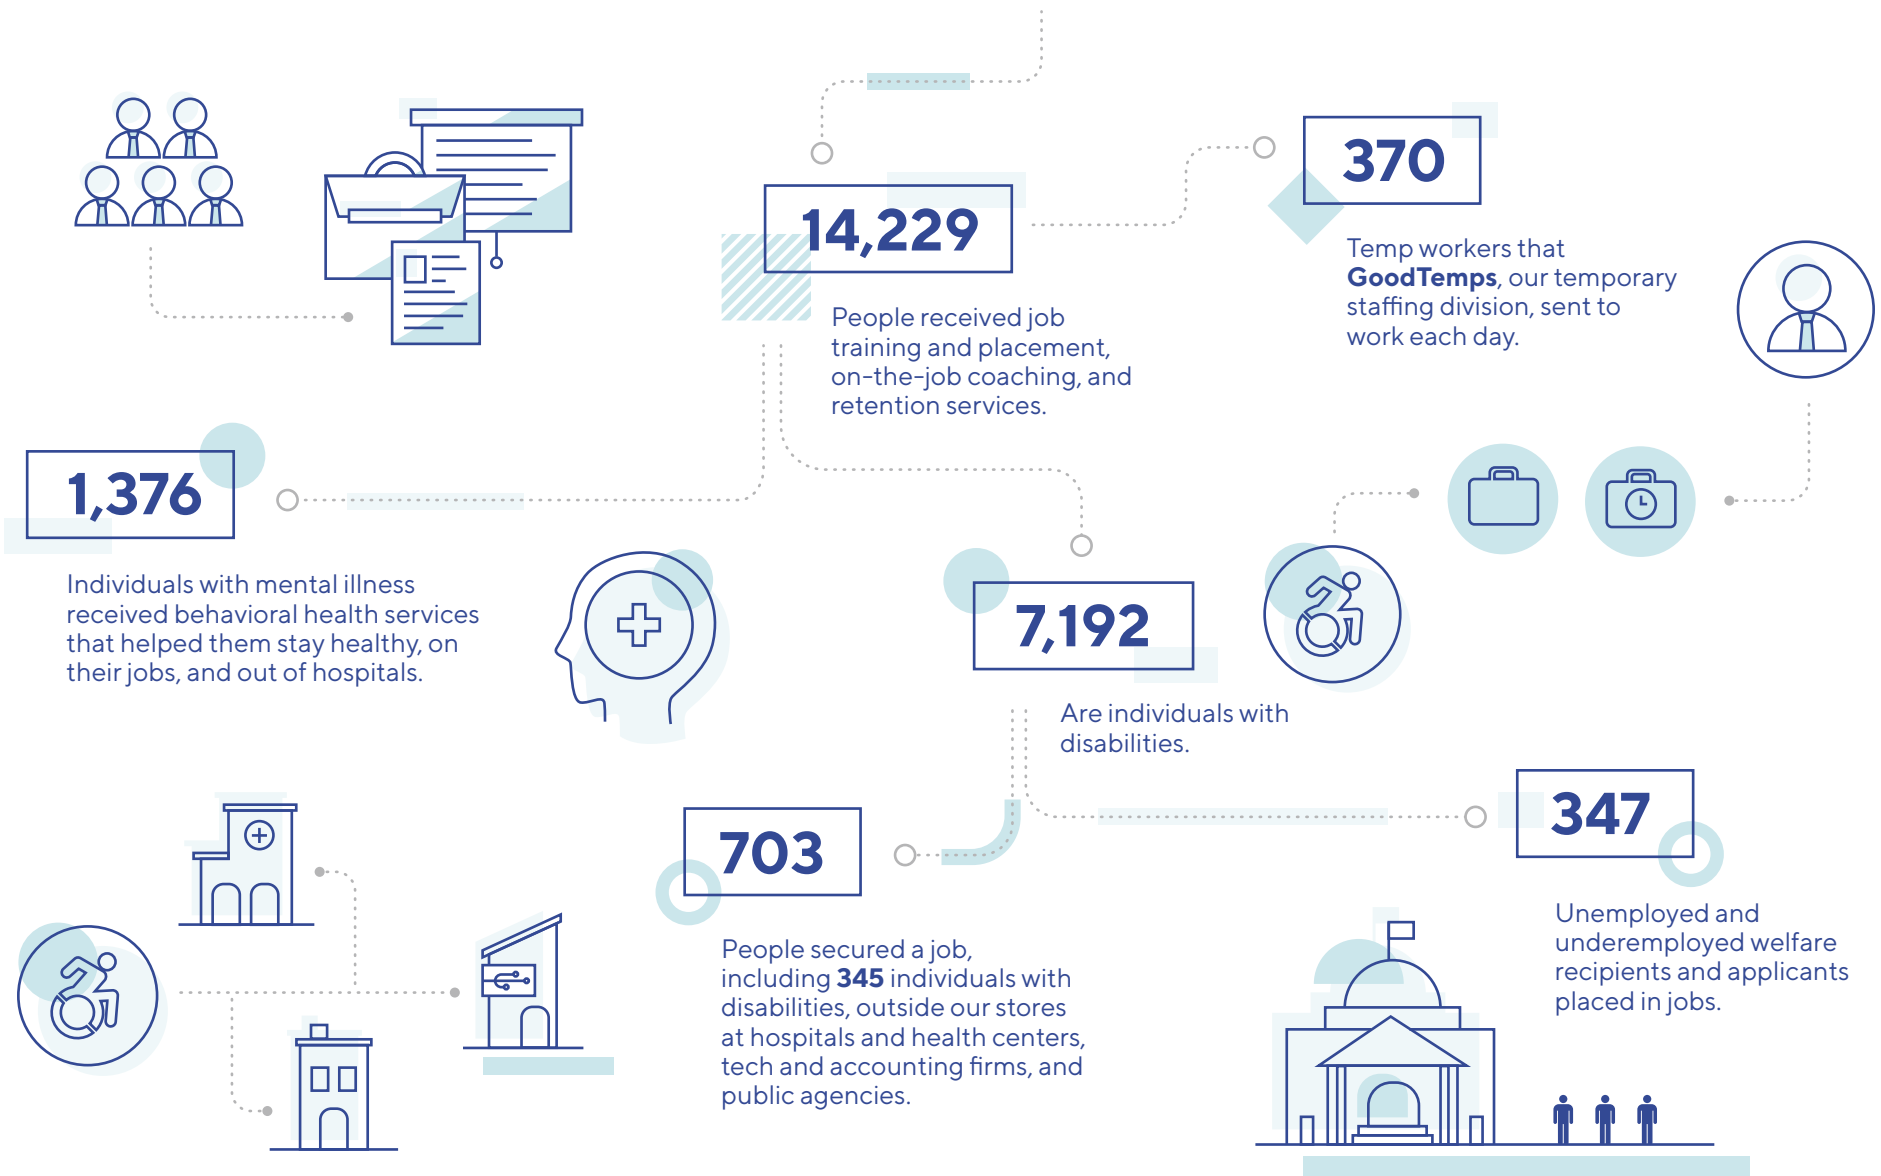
14,229

People received job training and placement, on-the-job coaching, and retention services.

370

Temp workers that **GoodTemps**, our temporary staffing division, sent to work each day.

1,376

Individuals with mental illness received behavioral health services that helped them stay healthy, on their jobs, and out of hospitals.

7,192

Are individuals with disabilities.

703

People secured a job, including **345** individuals with disabilities, outside our stores at hospitals and health centers, tech and accounting firms, and public agencies.

347

Unemployed and underemployed welfare recipients and applicants placed in jobs.